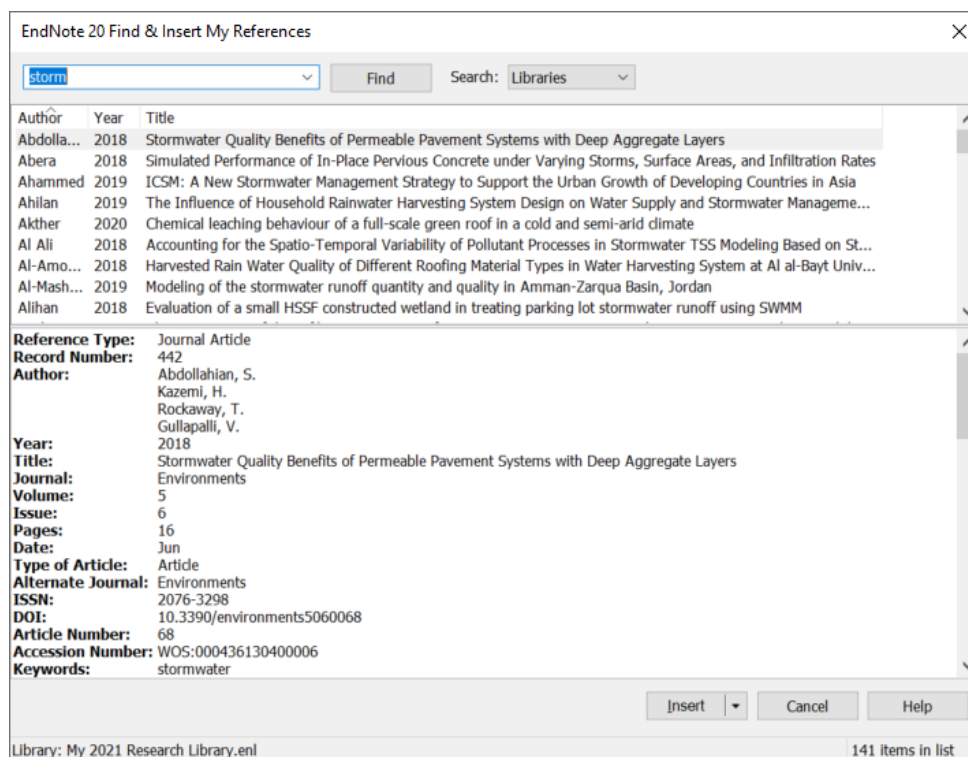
EndNote 20 Find & Insert My References

storm

Find

Search: Libraries

| Author | Year | Title |
|---|---|---|
| Abdolla... | 2018 | Stormwater Quality Benefits of Permeable Pavement Systems with Deep Aggregate Layers |
| Abera | 2018 | Simulated Performance of In-Place Pervious Concrete under Varying Storms, Surface Areas, and Infiltration Rates |
| Ahammed | 2019 | ICSM: A New Stormwater Management Strategy to Support the Urban Growth of Developing Countries in Asia |
| Ahilan | 2019 | The Influence of Household Rainwater Harvesting System Design on Water Supply and Stormwater Manageme... |
| Akther | 2020 | Chemical leaching behaviour of a full-scale green roof in a cold and semi-arid climate |
| Al Ali | 2018 | Accounting for the Spatio-Temporal Variability of Pollutant Processes in Stormwater TSS Modeling Based on St... |
| Al-Amo... | 2018 | Harvested Rain Water Quality of Different Roofing Material Types in Water Harvesting System at Al al-Bayt Univ... |
| Al-Mash... | 2019 | Modeling of the stormwater runoff quantity and quality in Amman-Zarqua Basin, Jordan |
| Alihan | 2018 | Evaluation of a small HSSF constructed wetland in treating parking lot stormwater runoff using SWMM |

Reference Type: Journal Article
Record Number: 442
Author: Abdollahian, S.
Kazemi, H.
Rockaway, T.
Gullapalli, V.
Year: 2018
Title: Stormwater Quality Benefits of Permeable Pavement Systems with Deep Aggregate Layers
Journal: Environments
Volume: 5
Issue: 6
Pages: 16
Date: Jun
Type of Article: Article
Alternate Journal: Environments
ISSN: 2076-3298
DOI: 10.3390/environments5060068
Article Number: 68
Accession Number: WOS:000436130400006
Keywords: stormwater

Insert
Cancel
Help

Library: My 2021 Research Library.enl
141 items in list